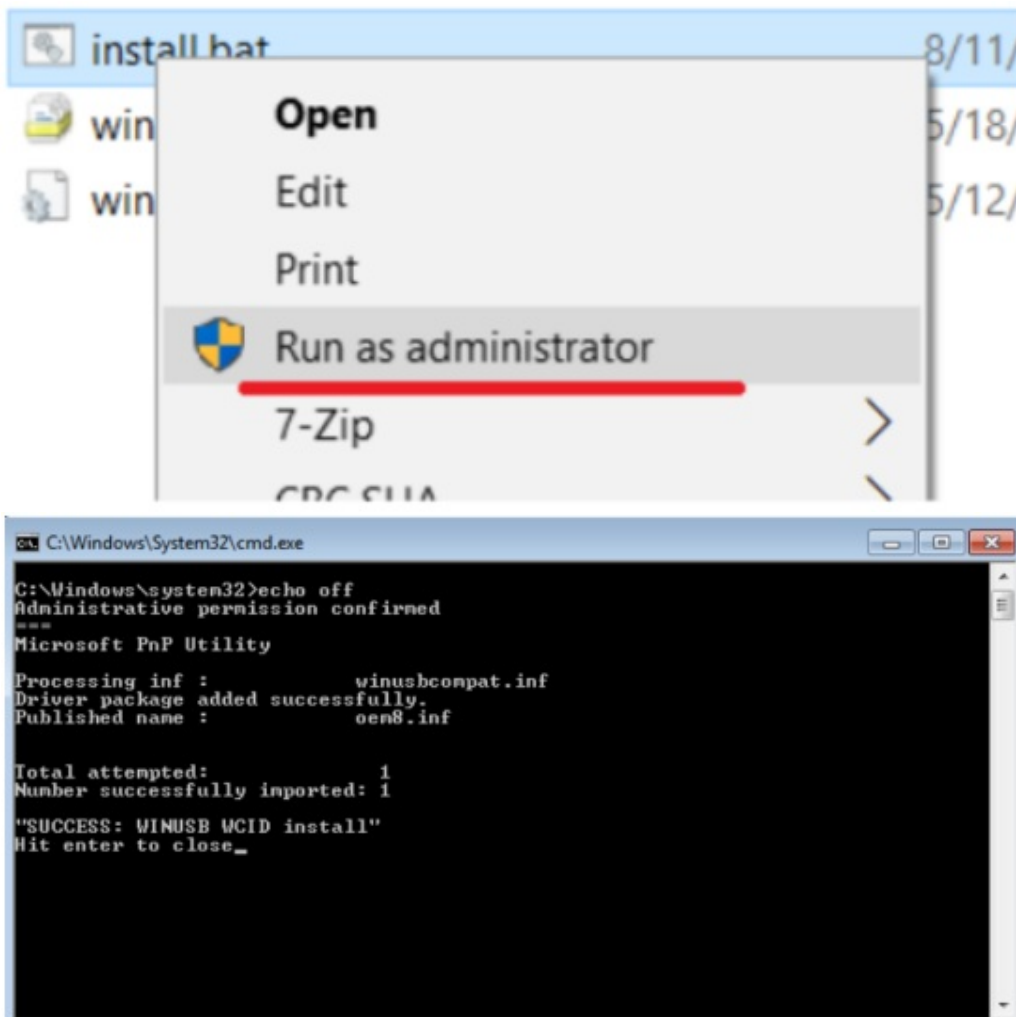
install.bat 8/11/
win 5/18/
win 5/12/

Open
Edit
Print
Run as administrator
7-Zip
CRC SHA

C:\Windows\System32\cmd.exe

C:\Windows\system32>echo off
Administrative permission confirmed
===
Microsoft PnP Utility

Processing inf : winusbcompat.inf
Driver package added successfully.
Published name : oem8.inf

Total attempted: 1
Number successfully imported: 1

"SUCCESS: WINUSB WCID install"
Hit enter to close_